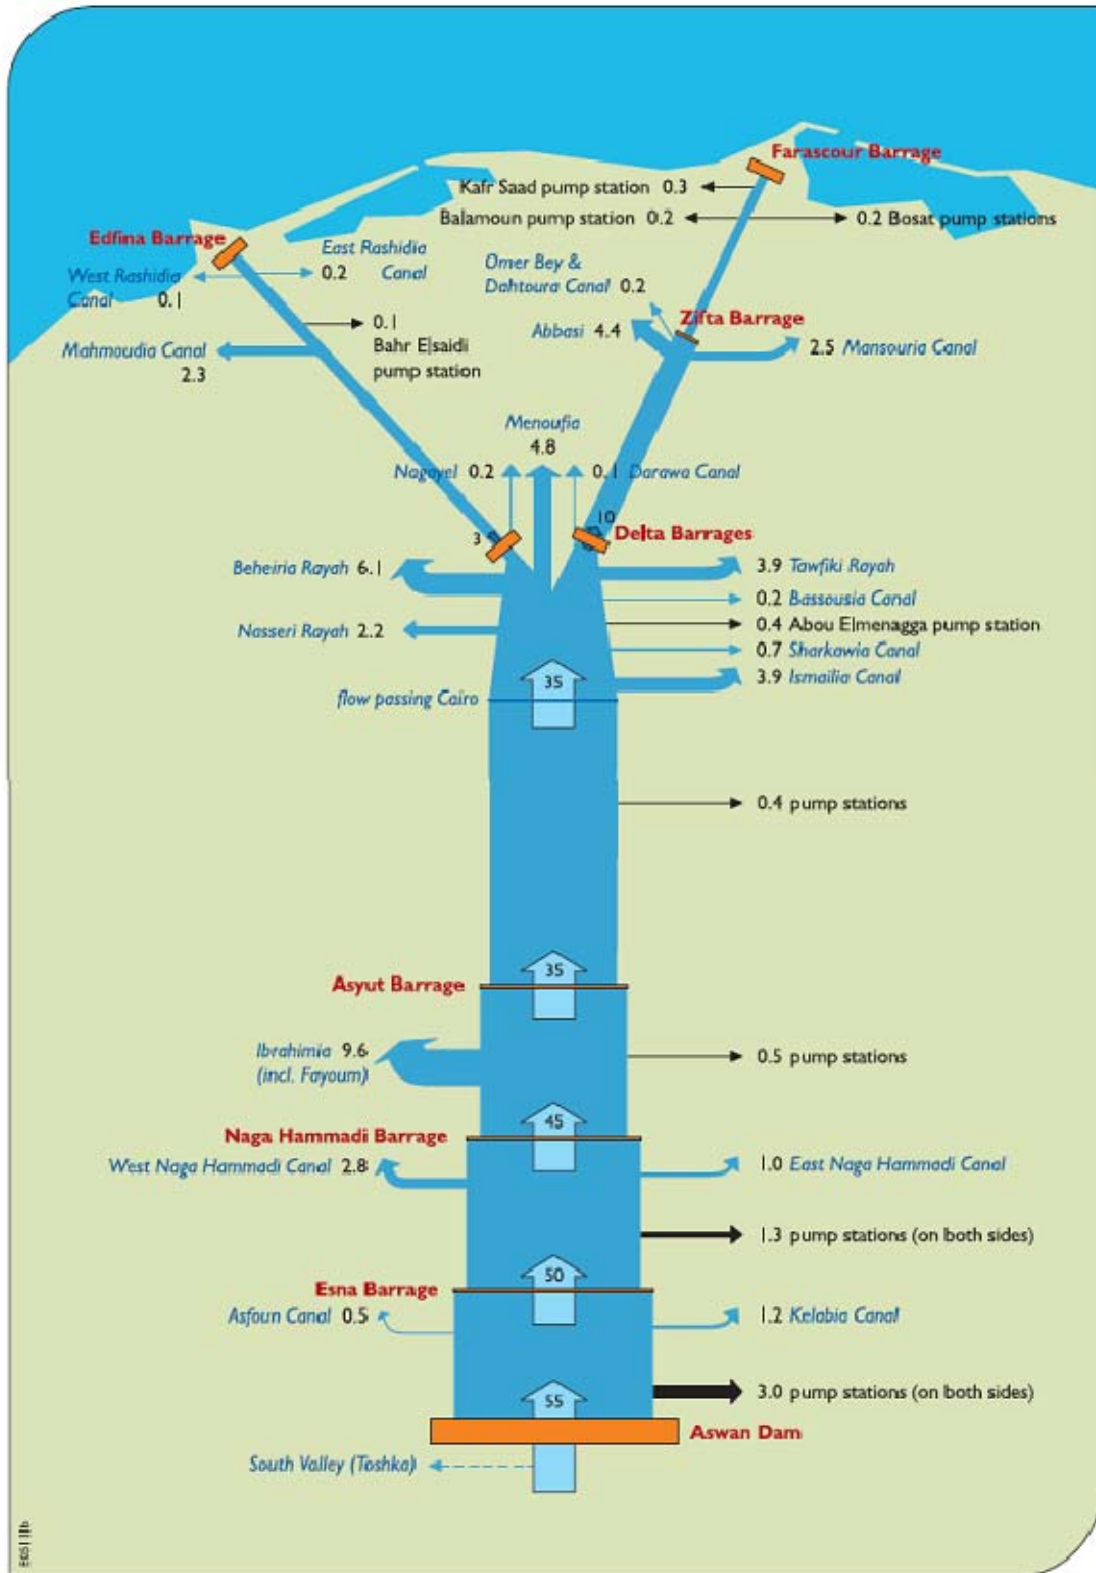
Farascour Barrage
Kafr Saad pump station 0.3
Balamoun pump station 0.2
0.2 Bosat pump stations
Edfina Barrage
East Rashidia Canal 0.2
West Rashidia Canal 0.1
Omer Bey & Dahtoura Canal 0.2
Abbasi 4.4
Zifta Barrage
2.5 Mansouria Canal
0.1 Bahr Elsaidi pump station
Mahmoudia Canal 2.3
Menoufia 4.8
Nagayel 0.2
0.1 Darawa Canal
3
10
Delta Barrages
Beheiria Rayah 6.1
3.9 Tawfiki Rayah
0.2 Bassousia Canal
Nasseri Rayah 2.2
0.4 Abou Elmenagga pump station
0.7 Sharkawia Canal
35
3.9 Ismailia Canal
flow passing Cairo
0.4 pump stations
35
Asyut Barrage
Ibrahimia 9.6 (incl. Fayoum)
0.5 pump stations
45
Naga Hammadi Barrage
West Naga Hammadi Canal 2.8
1.0 East Naga Hammadi Canal
1.3 pump stations (on both sides)
50
Esna Barrage
Asfoun Canal 0.5
1.2 Kelabia Canal
55
3.0 pump stations (on both sides)
Aswan Dam
South Valley (Toshka)
E65 11b